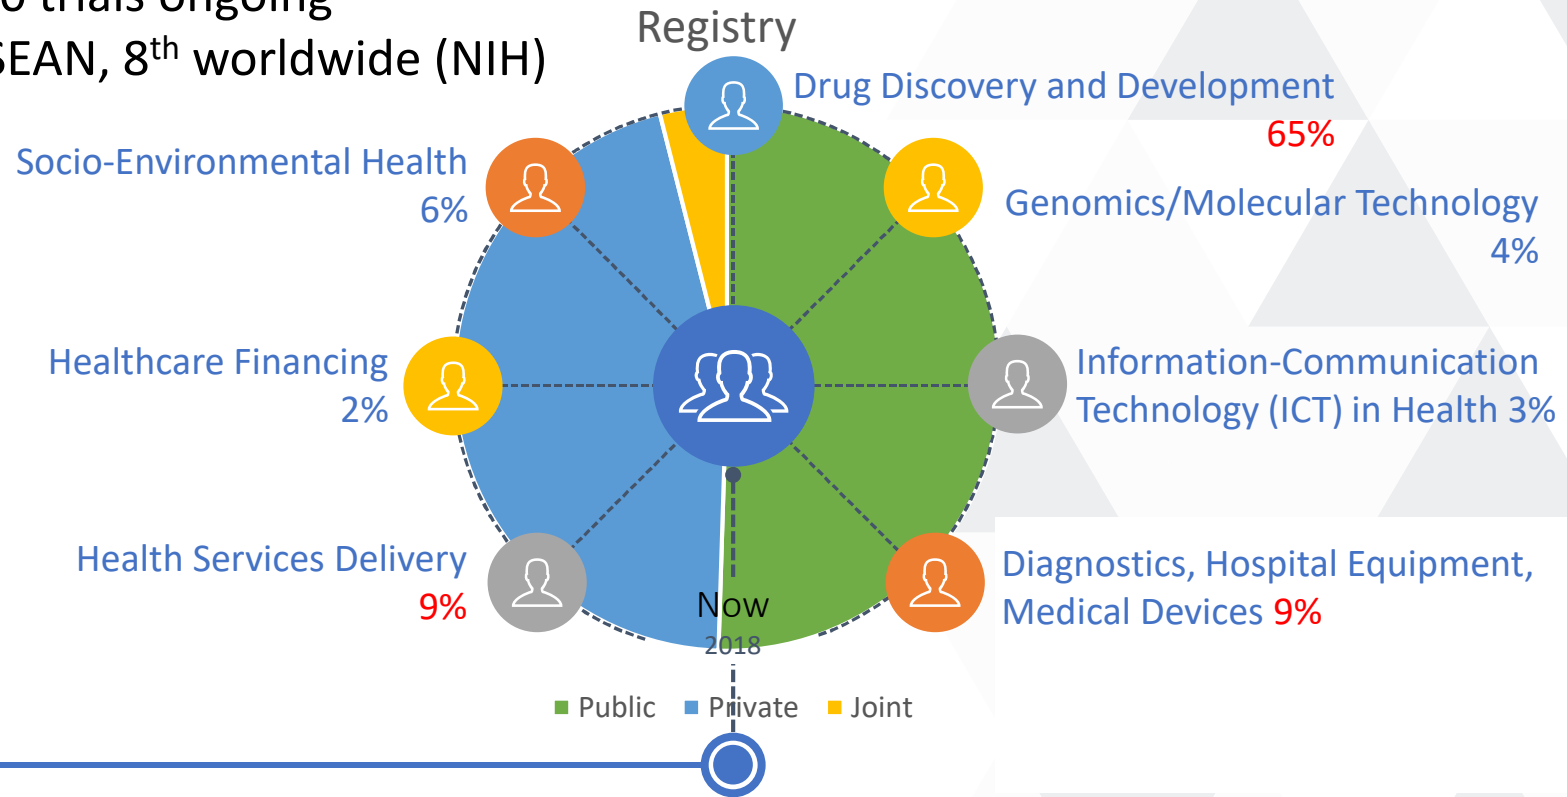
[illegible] trials ongoing
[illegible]SEAN, 8$^{th}$ worldwide (NIH)

Registry

Drug Discovery and Development
65%

Socio-Environmental Health
6%

Genomics/Molecular Technology
4%

Healthcare Financing
2%

Information-Communication Technology (ICT) in Health 3%

Health Services Delivery
9%

Diagnostics, Hospital Equipment, Medical Devices 9%

Now
2018

Public Private Joint